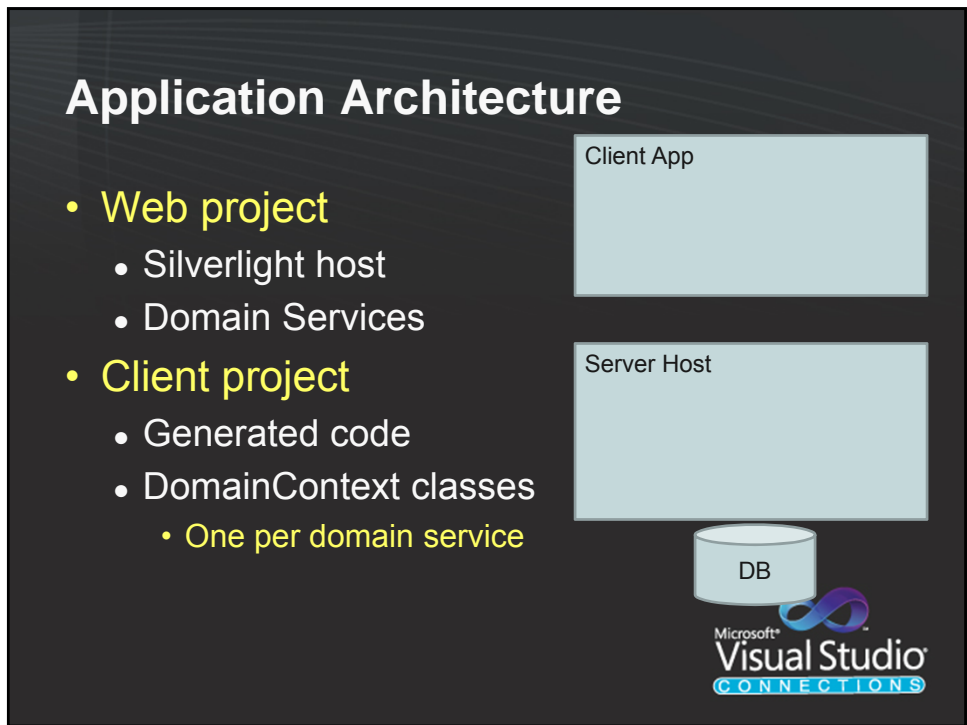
Application Architecture

• Web project
  • Silverlight host
  • Domain Services
• Client project
  • Generated code
  • DomainContext classes
    • One per domain service

Client App

Server Host

DB

Microsoft® Visual Studio®
CONNECTIONS